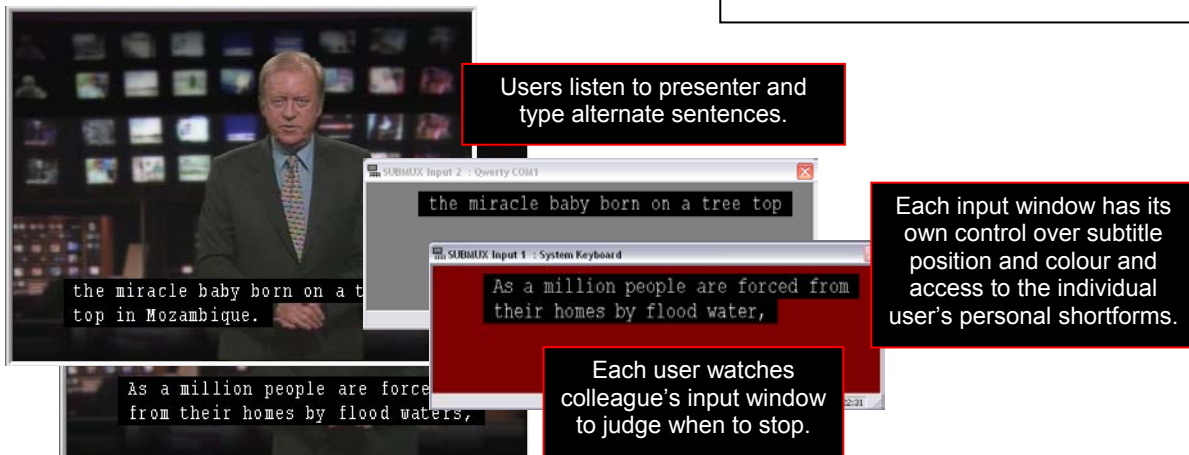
Users listen to presenter and type alternate sentences.

SUBMUX Input 2 : Qwerty COM1

the miracle baby born on a tree top

Each input window has its own control over subtitle position and colour and access to the individual user's personal shortforms.

SUBMUX Input 1 : System Keyboard

As a million people are forced from their homes by flood water,

the miracle baby born on a t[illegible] top in Mozambique.

As a million people are force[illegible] from their homes by flood waters,

Each user watches colleague's input window to judge when to stop.